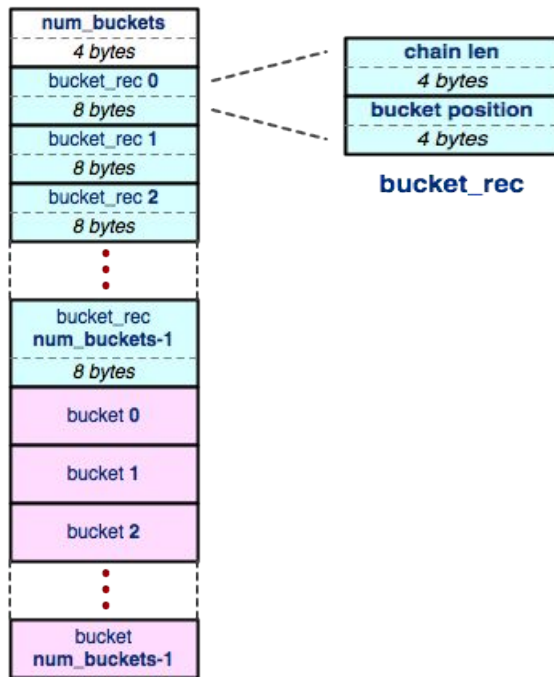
num_buckets
4 bytes
bucket_rec 0
8 bytes
bucket_rec 1
8 bytes
bucket_rec 2
8 bytes
bucket_rec num_buckets-1
8 bytes
bucket 0
bucket 1
bucket 2
bucket num_buckets-1

chain len
4 bytes
bucket position
4 bytes

bucket_rec